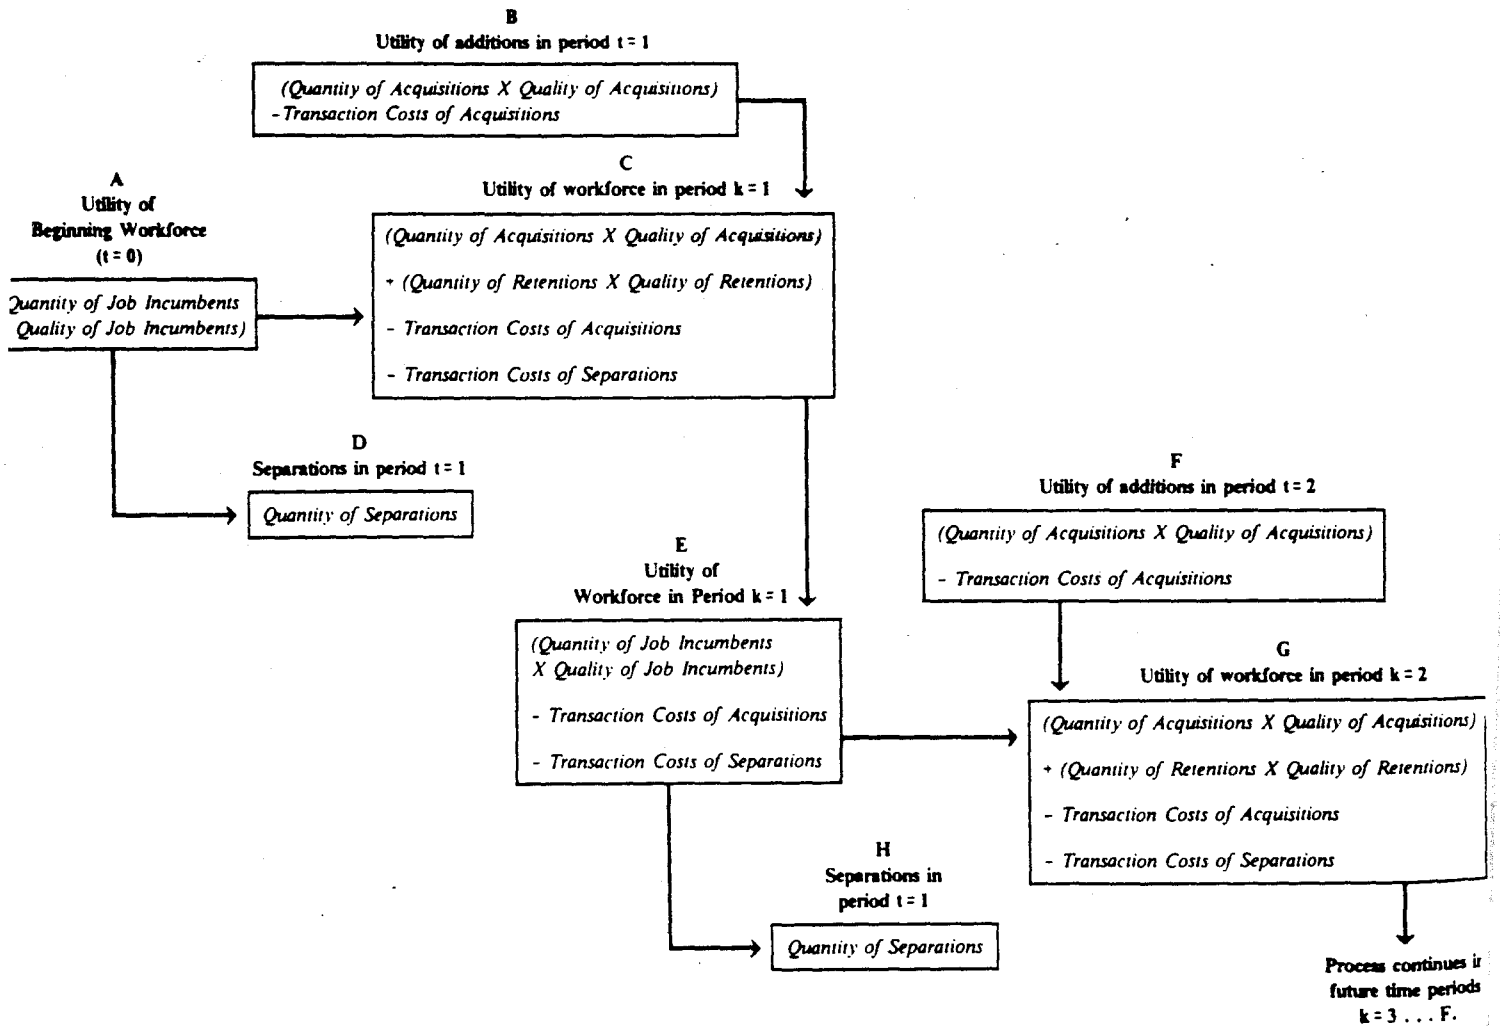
B
Utility of additions in period t = 1

(Quantity of Acquisitions X Quality of Acquisitions)
-Transaction Costs of Acquisitions

A
Utility of
Beginning Workforce
(t = 0)

Quantity of Job Incumbents
Quality of Job Incumbents)

C
Utility of workforce in period k = 1

(Quantity of Acquisitions X Quality of Acquisitions)
+ (Quantity of Retentions X Quality of Retentions)
- Transaction Costs of Acquisitions
- Transaction Costs of Separations

D
Separations in period t = 1

Quantity of Separations

F
Utility of additions in period t = 2

(Quantity of Acquisitions X Quality of Acquisitions)
- Transaction Costs of Acquisitions

E
Utility of
Workforce in Period k = 1

(Quantity of Job Incumbents
X Quality of Job Incumbents)
- Transaction Costs of Acquisitions
- Transaction Costs of Separations

G
Utility of workforce in period k = 2

(Quantity of Acquisitions X Quality of Acquisitions)
+ (Quantity of Retentions X Quality of Retentions)
- Transaction Costs of Acquisitions
- Transaction Costs of Separations

H
Separations in
period t = 1

Quantity of Separations

Process continues i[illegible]
future time periods
k = 3 . . . F.